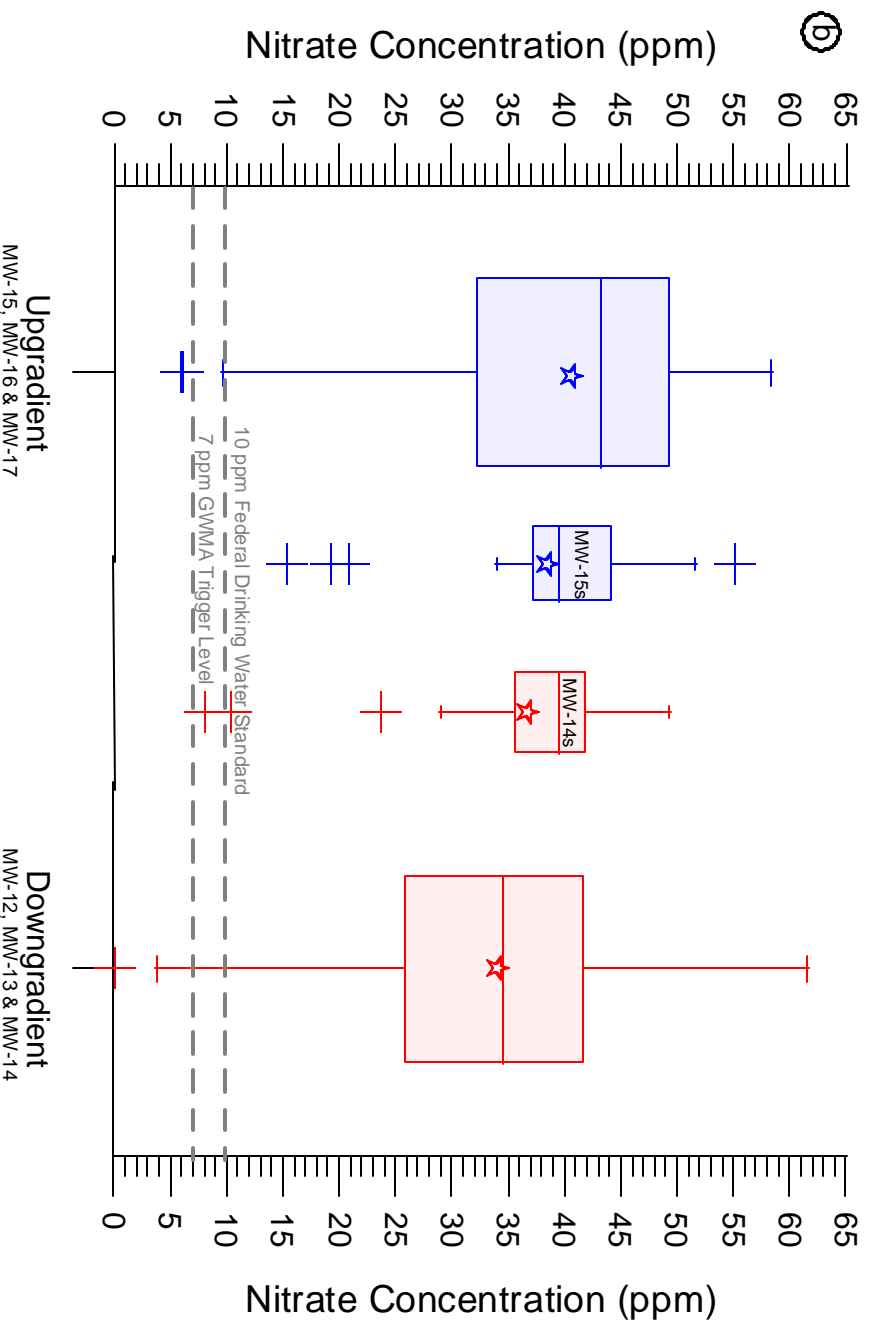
b

Nitrate Concentration (ppm)

0 5 10 15 20 25 30 35 40 45 50 55 60 65

Upgradient
MW-15, MW-16 & MW-17

10 ppm Federal Drinking Water Standard
7 ppm GWMA Trigger Level

MW-15s

MW-14s

Downgradient
MW-12, MW-13 & MW-14

0 5 10 15 20 25 30 35 40 45 50 55 60 65

Nitrate Concentration (ppm)